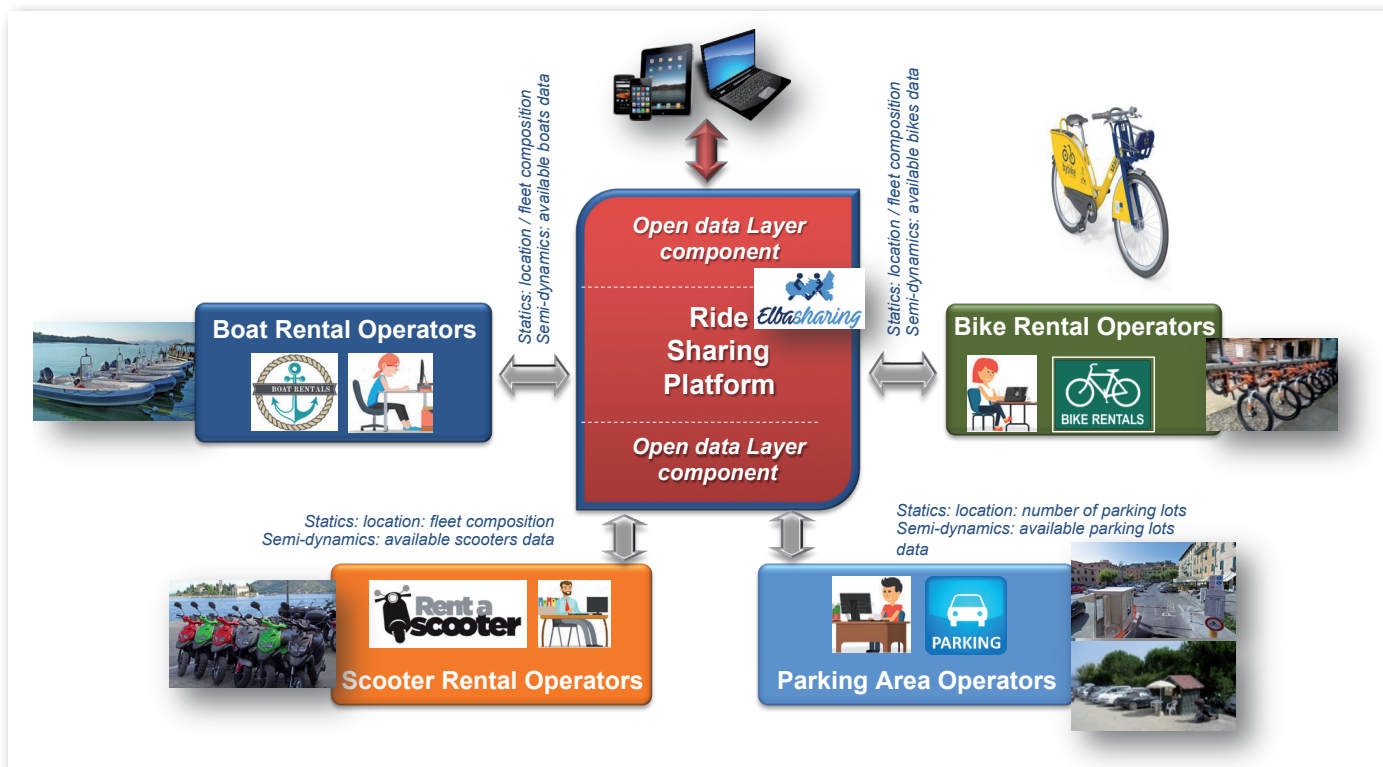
Statics: location / fleet composition
Semi-dynamics: available boats data

Statics: location / fleet composition
Semi-dynamics: available bikes data

Open data Layer component

Ride Sharing Platform

Elbasharing

Open data Layer component

Boat Rental Operators

BOAT RENTALS

Bike Rental Operators

BIKE RENTALS

Statics: location: fleet composition
Semi-dynamics: available scooters data

Statics: location: number of parking lots
Semi-dynamics: available parking lots data

Rent a scooter

Scooter Rental Operators

PARKING

Parking Area Operators